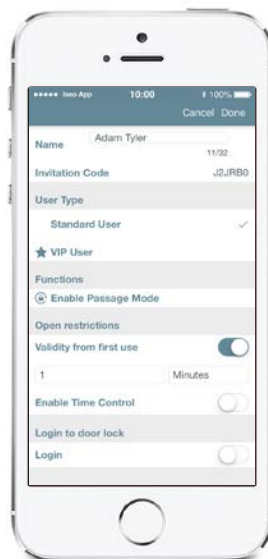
••••• Iseo App 10:00 100%

Cancel Done

Name Adam Tyler

11/32

Invitation Code J2JRB0

User Type

Standard User ✓

★ VIP User

Functions

Enable Passage Mode

Open restrictions

Validity from first use

1 Minutes

Enable Time Control

Login to door lock

Login